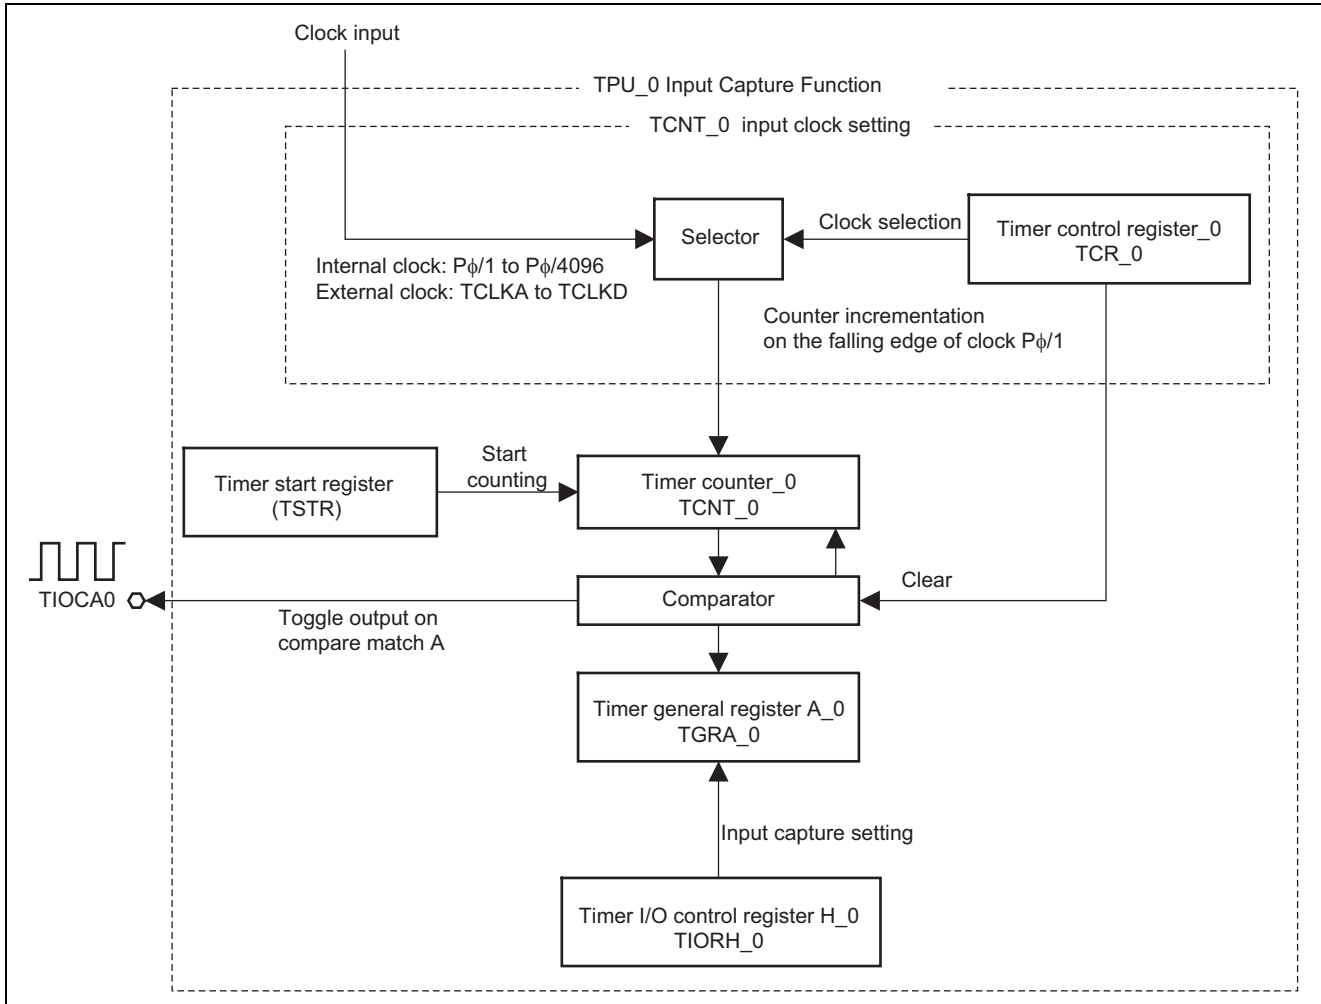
Clock input

TPU_0 Input Capture Function

TCNT_0 input clock setting

Selector

Clock selection

Timer control register_0
TCR_0

Internal clock: P$\phi$/1 to P$\phi$/4096
External clock: TCLKA to TCLKD

Counter incrementation on the falling edge of clock P$\phi$/1

Timer start register (TSTR)

Start counting

Timer counter_0
TCNT_0

TIOCA0

Toggle output on compare match A

Comparator

Clear

Timer general register A_0
TGRA_0

Input capture setting

Timer I/O control register H_0
TIORH_0